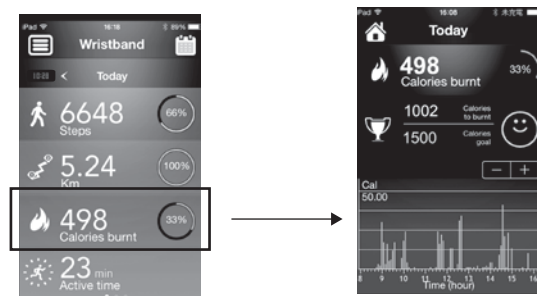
iPad 16:16 89%

Wristband

10:28 < Today

6648
Steps
66%

5.24
Km
100%

498
Calories burnt
33%

23 min
Active time

iPad 16:08 未充电

Today

498
Calories burnt
33%

1002 Calories to burnt
1500 Calories goal

− +

Cal
50.00

8 9 10 11 12 13 14 15 16
Time (hour)